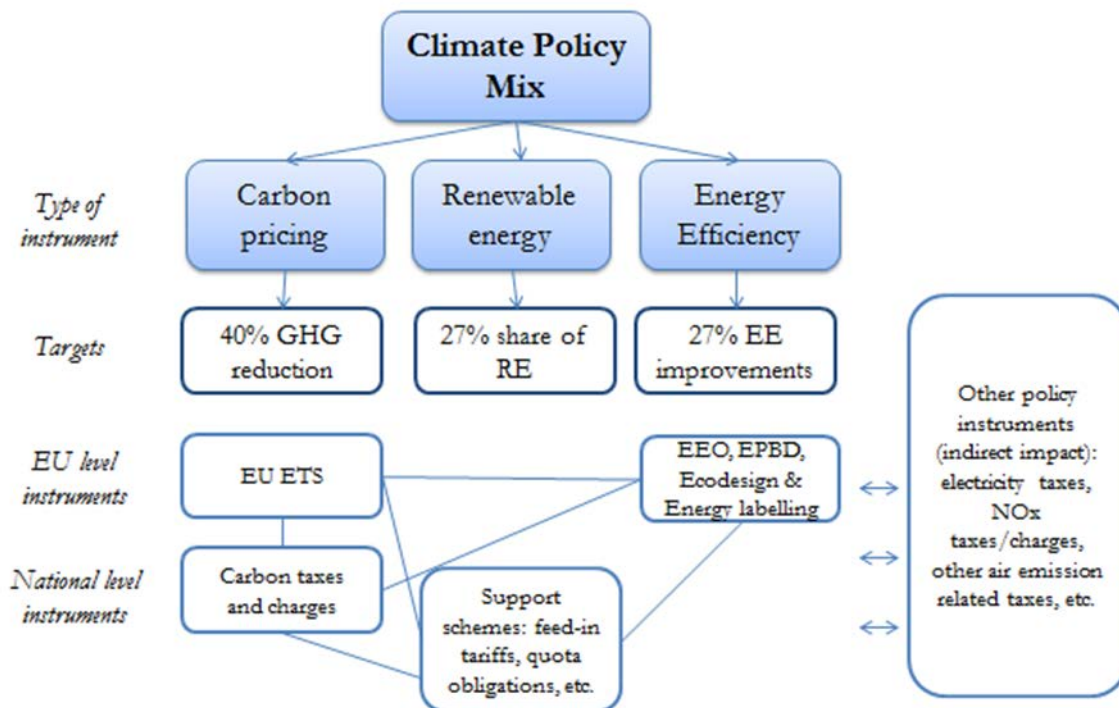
Climate Policy Mix

Type of instrument

Carbon pricing

Renewable energy

Energy Efficiency

Targets

40% GHG reduction

27% share of RE

27% EE improvements

EU level instruments

EU ETS

EEO, EPBD, Ecodesign & Energy labelling

National level instruments

Carbon taxes and charges

Support schemes: feed-in tariffs, quota obligations, etc.

Other policy instruments (indirect impact): electricity taxes, NOx taxes/charges, other air emission related taxes, etc.